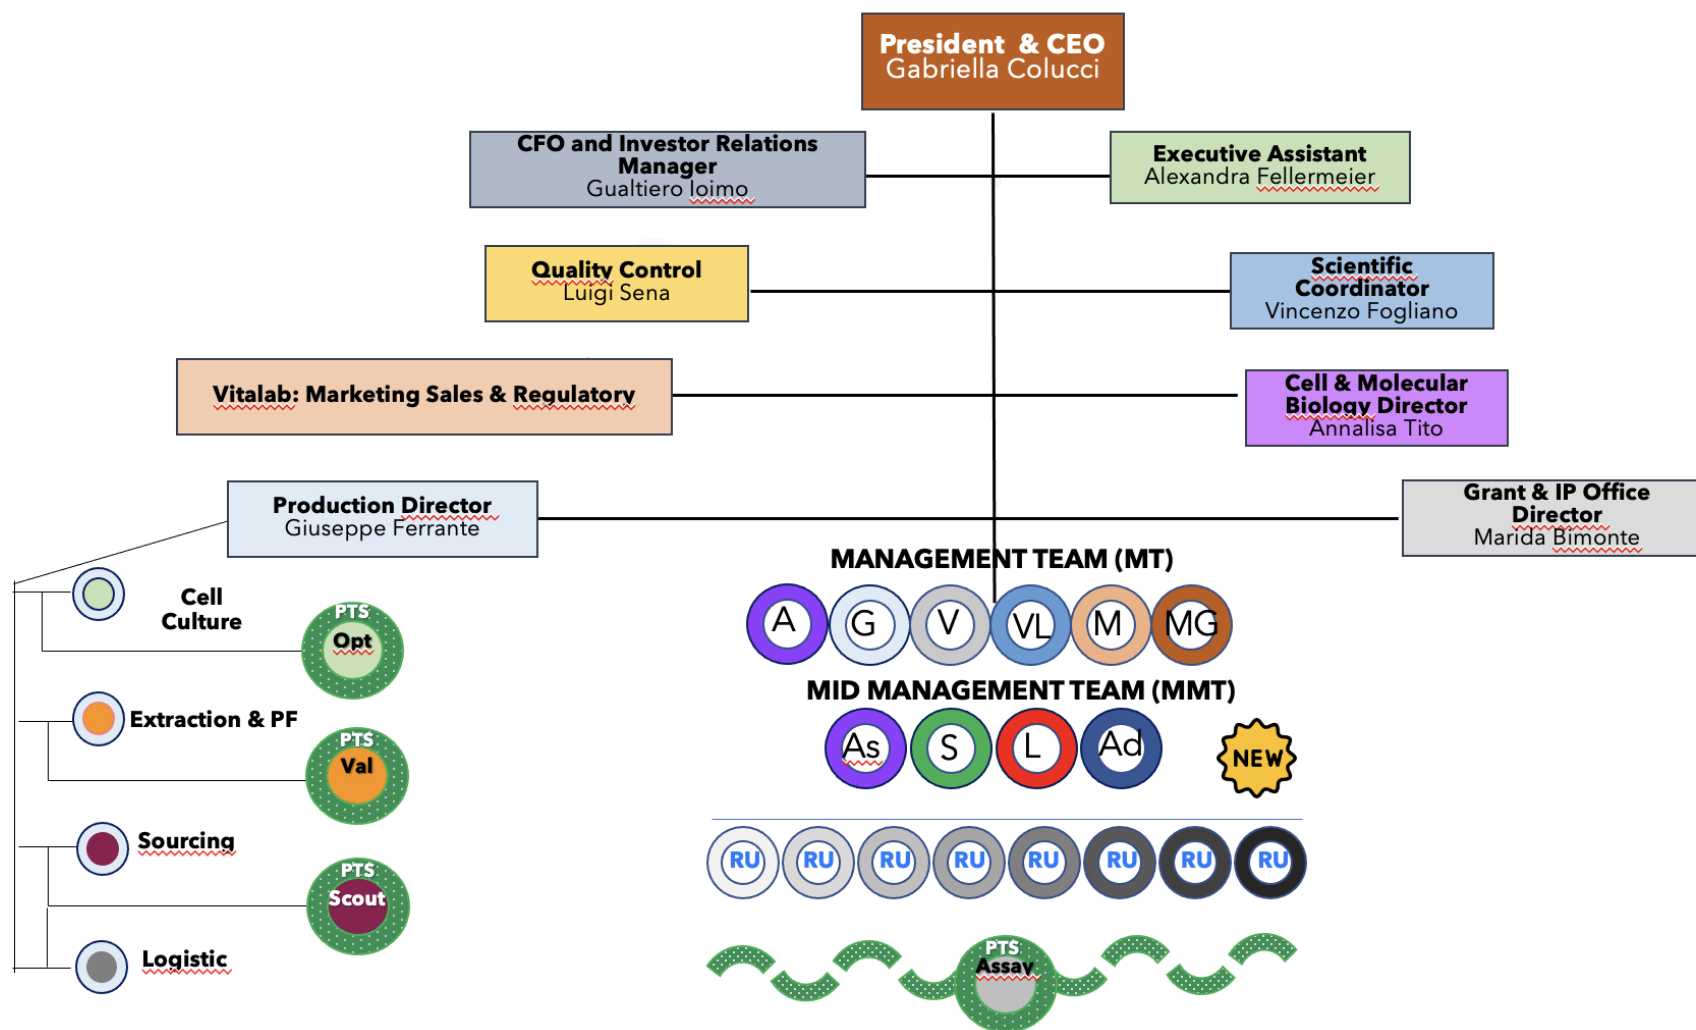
President & CEO
Gabriella Colucci

CFO and Investor Relations Manager
Gualtiero Ioimo

Executive Assistant
Alexandra Fellermeier

Quality Control
Luigi Sena

Scientific Coordinator
Vincenzo Fogliano

Vitalab: Marketing Sales & Regulatory

Cell & Molecular Biology Director
Annalisa Tito

Production Director
Giuseppe Ferrante

Grant & IP Office Director
Marida Bimonte

MANAGEMENT TEAM (MT)

A G V VL M MG

MID MANAGEMENT TEAM (MMT)

As S L Ad

NEW

RU RU RU RU RU RU RU RU

Cell Culture

PTS Opt

Extraction & PF

PTS Val

Sourcing

PTS Scout

Logistic

PTS Assay